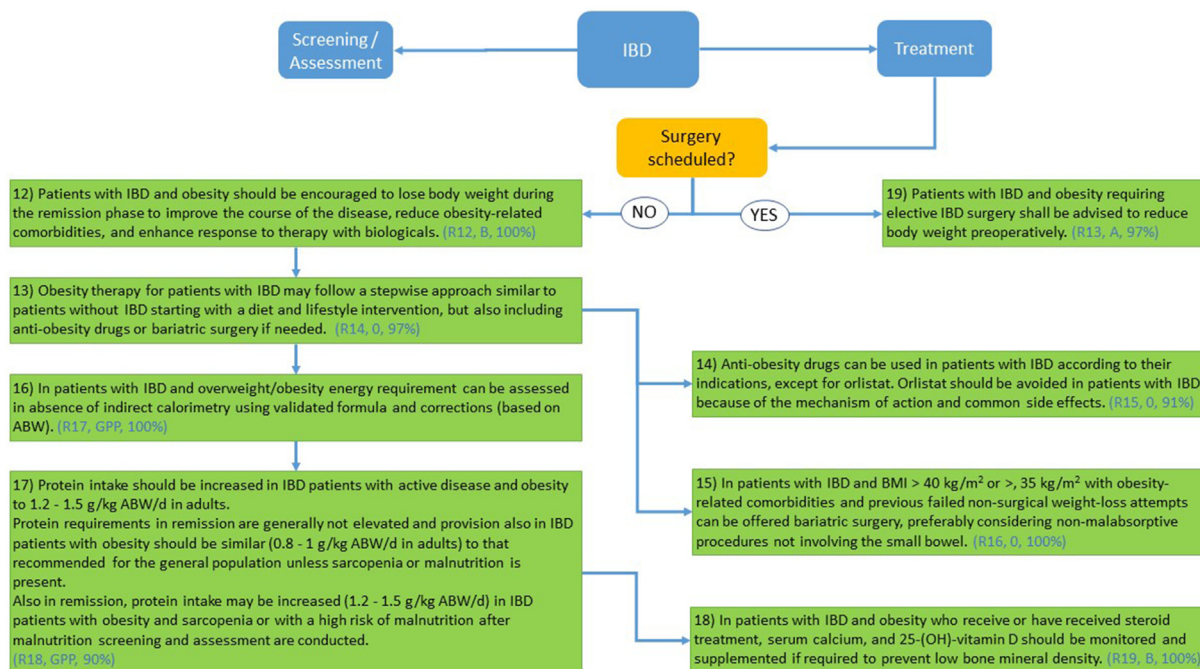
Screening / Assessment

IBD

Treatment

Surgery scheduled?

NO

YES

12) Patients with IBD and obesity should be encouraged to lose body weight during the remission phase to improve the course of the disease, reduce obesity-related comorbidities, and enhance response to therapy with biologicals. (R12, B, 100%)

19) Patients with IBD and obesity requiring elective IBD surgery shall be advised to reduce body weight preoperatively. (R13, A, 97%)

13) Obesity therapy for patients with IBD may follow a stepwise approach similar to patients without IBD starting with a diet and lifestyle intervention, but also including anti-obesity drugs or bariatric surgery if needed. (R14, 0, 97%)

14) Anti-obesity drugs can be used in patients with IBD according to their indications, except for orlistat. Orlistat should be avoided in patients with IBD because of the mechanism of action and common side effects. (R15, 0, 91%)

16) In patients with IBD and overweight/obesity energy requirement can be assessed in absence of indirect calorimetry using validated formula and corrections (based on ABW). (R17, GPP, 100%)

17) Protein intake should be increased in IBD patients with active disease and obesity to 1.2 - 1.5 g/kg ABW/d in adults.
Protein requirements in remission are generally not elevated and provision also in IBD patients with obesity should be similar (0.8 - 1 g/kg ABW/d in adults) to that recommended for the general population unless sarcopenia or malnutrition is present.
Also in remission, protein intake may be increased (1.2 - 1.5 g/kg ABW/d) in IBD patients with obesity and sarcopenia or with a high risk of malnutrition after malnutrition screening and assessment are conducted.
(R18, GPP, 90%)

15) In patients with IBD and BMI > 40 kg/m$^2$ or >, 35 kg/m$^2$ with obesity-related comorbidities and previous failed non-surgical weight-loss attempts can be offered bariatric surgery, preferably considering non-malabsorptive procedures not involving the small bowel. (R16, 0, 100%)

18) In patients with IBD and obesity who receive or have received steroid treatment, serum calcium, and 25-(OH)-vitamin D should be monitored and supplemented if required to prevent low bone mineral density. (R19, B, 100%)